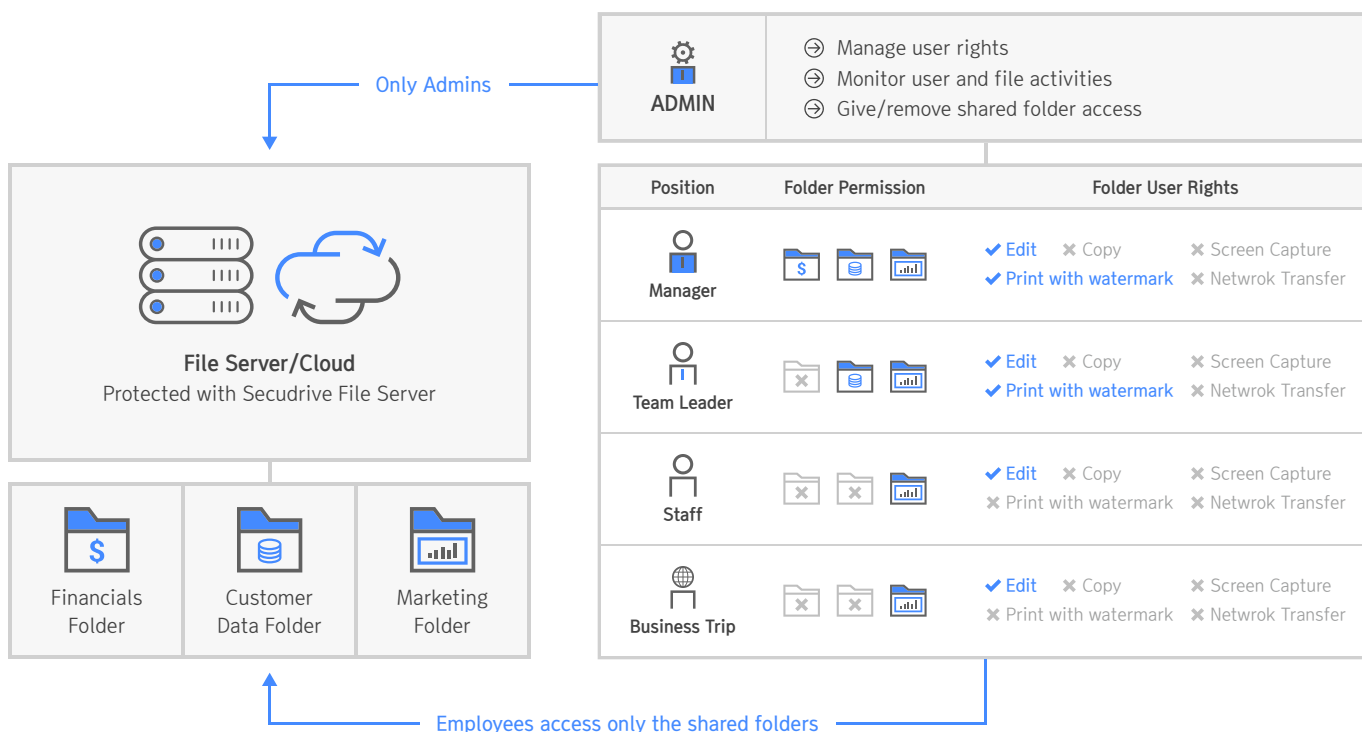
Only Admins

ADMIN

Manage user rights
Monitor user and file activities
Give/remove shared folder access

File Server/Cloud
Protected with Secudrive File Server

$

Financials Folder

Customer Data Folder

Marketing Folder

| Position | Folder Permission | Folder User Rights |
|---|---|---|
| Manager | $ | ✔ Edit ✖ Copy ✖ Screen Capture ✔ Print with watermark ✖ Netwrok Transfer |
| Team Leader | | ✔ Edit ✖ Copy ✖ Screen Capture ✔ Print with watermark ✖ Netwrok Transfer |
| Staff | | ✔ Edit ✖ Copy ✖ Screen Capture ✖ Print with watermark ✖ Netwrok Transfer |
| Business Trip | | ✔ Edit ✖ Copy ✖ Screen Capture ✖ Print with watermark ✖ Netwrok Transfer |

Employees access only the shared folders